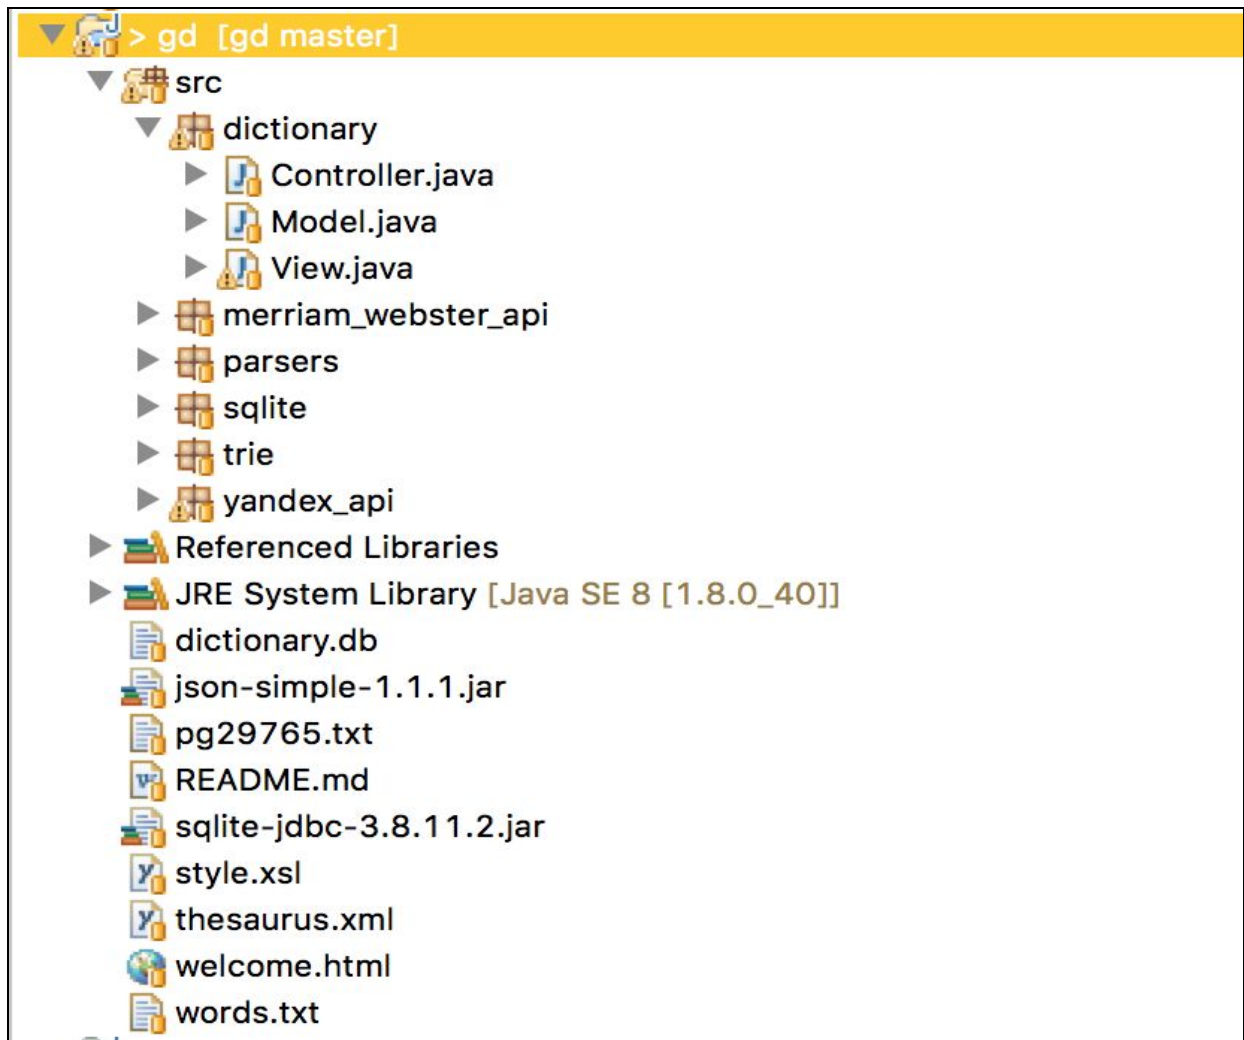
> gd [gd master]
src
dictionary
Controller.java
Model.java
View.java
merriam_webster_api
parsers
sqlite
trie
yandex_api
Referenced Libraries
JRE System Library [Java SE 8 [1.8.0_40]]
dictionary.db
json-simple-1.1.1.jar
pg29765.txt
README.md
sqlite-jdbc-3.8.11.2.jar
style.xsl
thesaurus.xml
welcome.html
words.txt